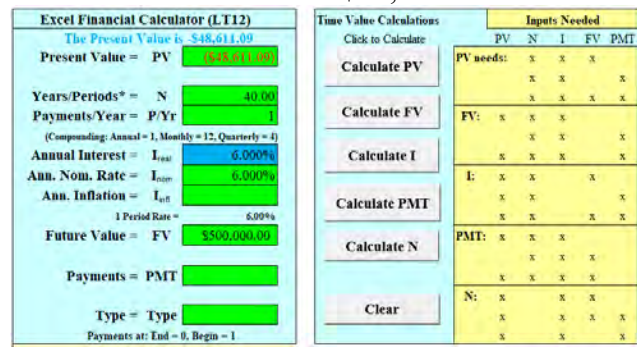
Excel Financial Calculator (LT12)

The Present Value is -$48,611.09

Present Value = PV ($48,611.09)

Years/Periods* = N 40.00

Payments/Year = P/Yr 1

(Compounding: Annual = 1, Monthly = 12, Quarterly = 4)

Annual Interest = $I_{real}$ 6.000%

Ann. Nom. Rate = $I_{nom}$ 6.000%

Ann. Inflation = $I_{infl}$

1 Period Rate = 6.00%

Future Value = FV $500,000.00

Payments = PMT

Type = Type

Payments at: End = 0, Begin = 1

Time Value Calculations

Click to Calculate

Inputs Needed

| | | PV | N | I | FV | PMT |
|---|---|---|---|---|---|---|
| Calculate PV | PV needs: | | x | x | x | |
| | | | x | x | | x |
| | | | x | x | x | x |
| Calculate FV | FV: | x | x | x | | |
| | | | x | x | | x |
| | | x | x | x | | x |
| Calculate I | I: | x | x | | x | |
| | | x | x | | | x |
| | | x | x | | x | x |
| Calculate PMT | PMT: | x | x | x | | |
| | | | x | x | x | |
| | | x | x | x | x | |
| Calculate N | N: | x | | x | x | |
| | | x | | x | | x |
| Clear | | x | | x | x | x |